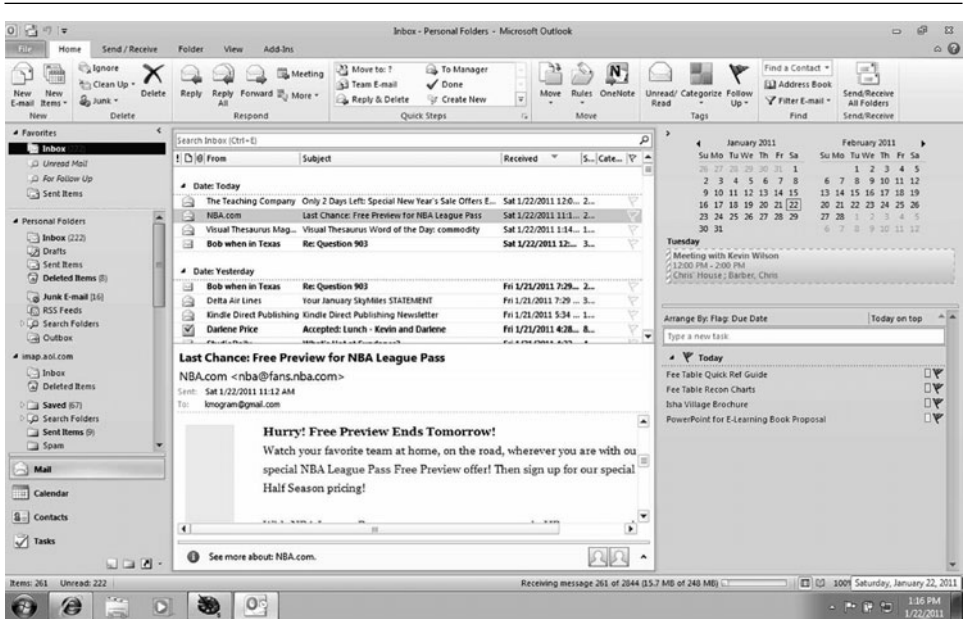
Inbox - Personal Folders - Microsoft Outlook

File Home Send / Receive Folder View Add-Ins

New E-mail New Items Ignore Clean Up Junk Delete Reply Reply All Forward Meeting More Move to: ? Team E-mail Reply & Delete To Manager Done Create New Move Rules OneNote Unread/Read Categorize Follow Up Find a Contact Address Book Filter E-mail Send/Receive All Folders

New Delete Respond Quick Steps Move Tags Find Send/Receive

Favorites
Inbox
Unread Mail
For Follow Up
Sent Items

Personal Folders
Inbox (222)
Drafts
Sent Items
Deleted Items (8)
Junk E-mail [16]
RSS Feeds
Search Folders
Outbox

imap.aol.com
Inbox
Deleted Items
Saved (67)
Search Folders
Sent Items (9)
Spam

Mail
Calendar
Contacts
Tasks

Search Inbox (Ctrl+E)

| From | Subject | Received | S... | Cate... |
|---|---|---|---|---|
| Date: Today | | | | |
| The Teaching Company | Only 2 Days Left: Special New Year's Sale Offers E... | Sat 1/22/2011 12:0... | 2... | |
| NBA.com | Last Chance: Free Preview for NBA League Pass | Sat 1/22/2011 11:1... | 2... | |
| Visual Thesaurus Mag... | Visual Thesaurus Word of the Day: commodity | Sat 1/22/2011 11:14... | 1... | |
| Bob when in Texas | Re: Question 903 | Sat 1/22/2011 12:... | 3... | |
| Date: Yesterday | | | | |
| Bob when in Texas | Re: Question 903 | Fri 1/21/2011 7:29... | 2... | |
| Delta Air Lines | Your January SkyMiles STATEMENT | Fri 1/21/2011 7:29 ... | 3... | |
| Kindle Direct Publishing | Kindle Direct Publishing Newsletter | Fri 1/21/2011 5:34 ... | 1... | |
| Darlene Price | Accepted: Lunch - Kevin and Darlene | Fri 1/21/2011 4:28... | 8... | |

Last Chance: Free Preview for NBA League Pass
NBA.com <nba@fans.nba.com>
Sent: Sat 1/22/2011 11:12 AM
To: kmogram@gmail.com

Hurry! Free Preview Ends Tomorrow!
Watch your favorite team at home, on the road, wherever you are with ou special NBA League Pass Free Preview offer! Then sign up for our special Half Season pricing!

See more about: NBA.com.

January 2011
Su Mo Tu We Th Fr Sa
26 27 28 29 30 31 1
2 3 4 5 6 7 8
9 10 11 12 13 14 15
16 17 18 19 20 21 22
23 24 25 26 27 28 29
30 31

February 2011
Su Mo Tu We Th Fr Sa
1 2 3 4 5
6 7 8 9 10 11 12
13 14 15 16 17 18 19
20 21 22 23 24 25 26
27 28 1 2 3 4 5
6 7 8 9 10 11 12

Tuesday
Meeting with Kevin Wilson
12:00 PM - 2:00 PM
Chris' House ; Barber, Chris

Arrange By: Flag: Due Date Today on top
Type a new task
Today
Fee Table Quick Ref Guide
Fee Table Recon Charts
Isha Village Brochure
PowerPoint for E-Learning Book Proposal

Items: 261 Unread: 222
Receiving message 261 of 2844 (15.7 MB of 248 MB)
100% Saturday, January 22, 2011
1:16 PM 1/22/2011